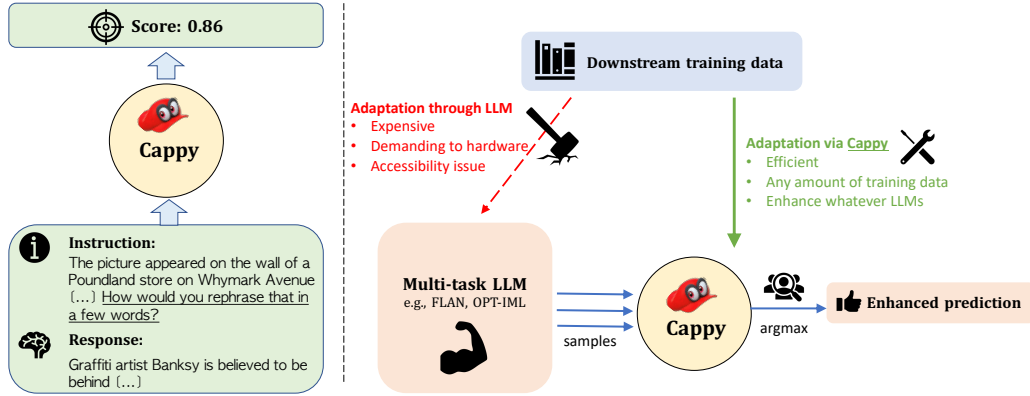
Score: 0.86

Cappy

Instruction:
The picture appeared on the wall of a Poundland store on Whymark Avenue [...] How would you rephrase that in a few words?

Response:
Graffiti artist Banksy is believed to be behind [...]

Downstream training data

Adaptation through LLM
• Expensive
• Demanding to hardware
• Accessibility issue

Adaptation via Cappy
• Efficient
• Any amount of training data
• Enhance whatever LLMs

Multi-task LLM
e.g., FLAN, OPT-IML

samples

Cappy

argmax

Enhanced prediction